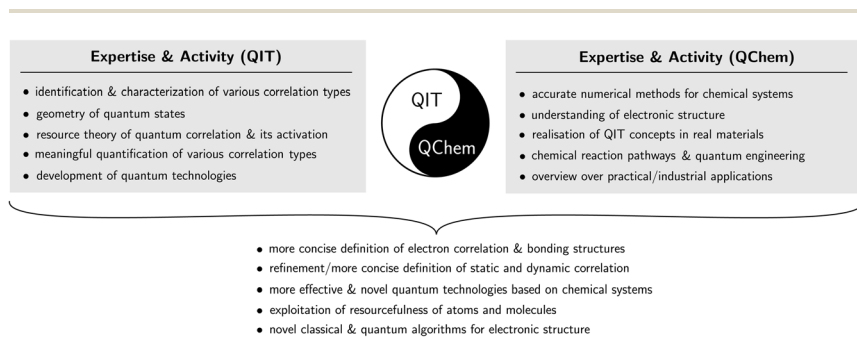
Expertise & Activity (QIT)

- identification & characterization of various correlation types
- geometry of quantum states
- resource theory of quantum correlation & its activation
- meaningful quantification of various correlation types
- development of quantum technologies

QIT

QChem

Expertise & Activity (QChem)

- accurate numerical methods for chemical systems
- understanding of electronic structure
- realisation of QIT concepts in real materials
- chemical reaction pathways & quantum engineering
- overview over practical/industrial applications

- more concise definition of electron correlation & bonding structures
- refinement/more concise definition of static and dynamic correlation
- more effective & novel quantum technologies based on chemical systems
- exploitation of resourcefulness of atoms and molecules
- novel classical & quantum algorithms for electronic structure